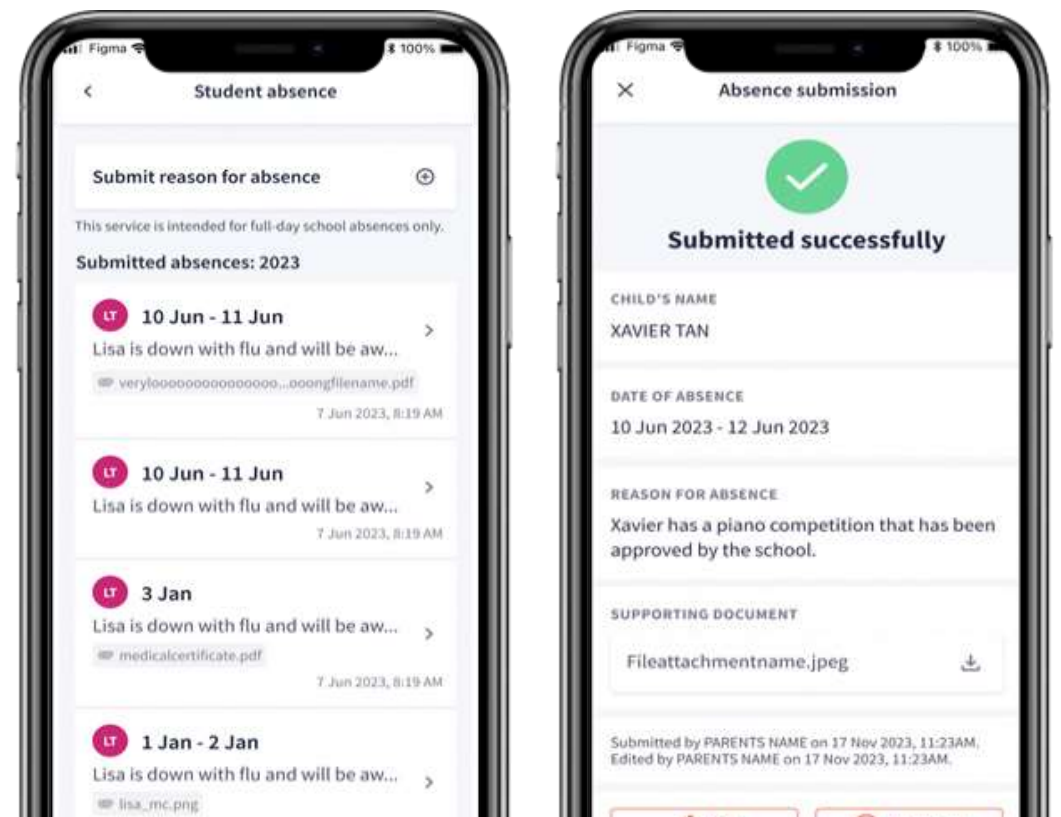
Figma 100%

Student absence

Submit reason for absence

This service is intended for full-day school absences only.

Submitted absences: 2023

LT 10 Jun - 11 Jun
Lisa is down with flu and will be aw...
verylooooooooooooooo...ooongfilename.pdf
7 Jun 2023, 8:19 AM

LT 10 Jun - 11 Jun
Lisa is down with flu and will be aw...
7 Jun 2023, 8:19 AM

LT 3 Jan
Lisa is down with flu and will be aw...
medicalcertificate.pdf
7 Jun 2023, 8:19 AM

LT 1 Jan - 2 Jan
Lisa is down with flu and will be aw...
lisa_mc.png

Figma 100%

Absence submission

Submitted successfully

CHILD'S NAME
XAVIER TAN

DATE OF ABSENCE
10 Jun 2023 - 12 Jun 2023

REASON FOR ABSENCE
Xavier has a piano competition that has been approved by the school.

SUPPORTING DOCUMENT
Fileattachmentname.jpeg

Submitted by PARENTS NAME on 17 Nov 2023, 11:23AM.
Edited by PARENTS NAME on 17 Nov 2023, 11:23AM.